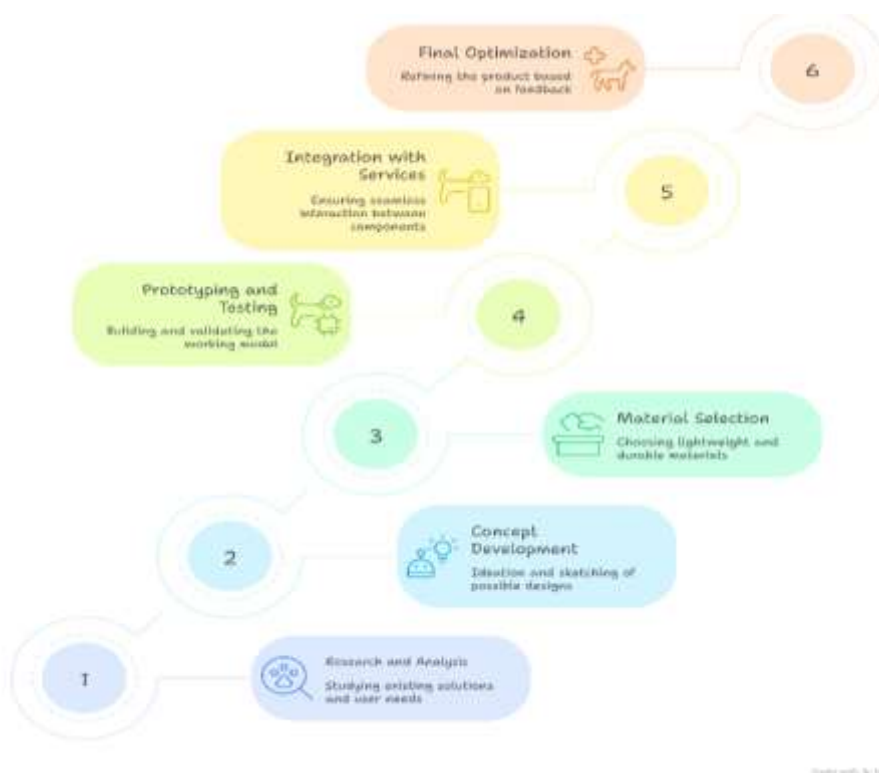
Final Optimization
Refining the product based on feedback

6

Integration with Services
Ensuring seamless interaction between components

5

Prototyping and Testing
Building and validating the working model

4

3

Material Selection
Choosing lightweight and durable materials

2

Concept Development
Ideation and sketching of possible designs

1

Research and Analysis
Studying existing solutions and user needs

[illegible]